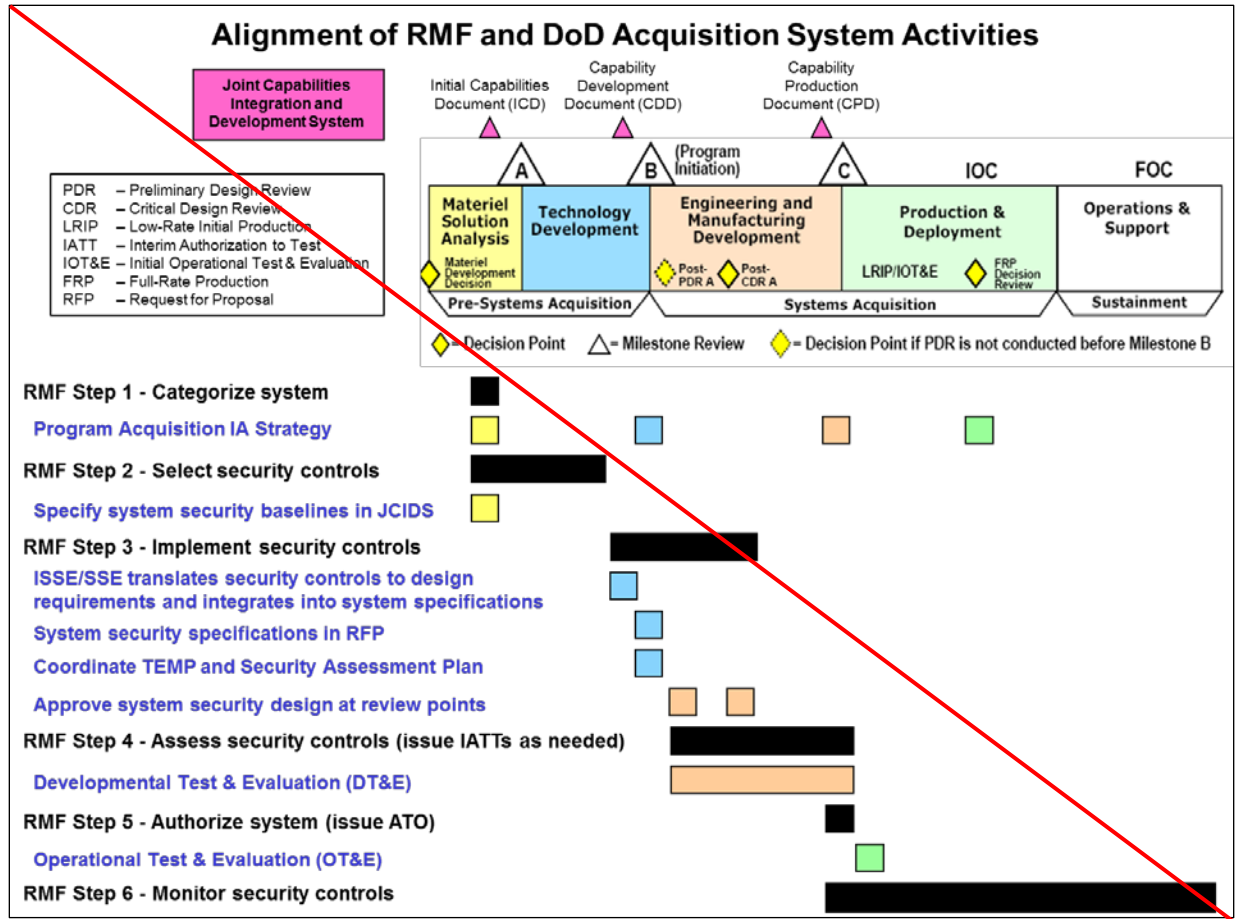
Alignment of RMF and DoD Acquisition System Activities

Joint Capabilities Integration and Development System

Initial Capabilities Document (ICD)

Capability Development Document (CDD)

Capability Production Document (CPD)

A

B (Program Initiation)

C

IOC

FOC

| PDR | – Preliminary Design Review |
|---|---|
| CDR | – Critical Design Review |
| LRIP | – Low-Rate Initial Production |
| IATT | – Interim Authorization to Test |
| IOT&E | – Initial Operational Test & Evaluation |
| FRP | – Full-Rate Production |
| RFP | – Request for Proposal |

Materiel Solution Analysis

Materiel Development Decision

Technology Development

Engineering and Manufacturing Development

Post-PDR A

Post-CDR A

Production & Deployment

LRIP/IOT&E

FRP Decision Review

Operations & Support

Pre-Systems Acquisition

Systems Acquisition

Sustainment

= Decision Point

= Milestone Review

= Decision Point if PDR is not conducted before Milestone B

RMF Step 1 - Categorize system

Program Acquisition IA Strategy

RMF Step 2 - Select security controls

Specify system security baselines in JCIDS

RMF Step 3 - Implement security controls

ISSE/SSE translates security controls to design requirements and integrates into system specifications

System security specifications in RFP

Coordinate TEMP and Security Assessment Plan

Approve system security design at review points

RMF Step 4 - Assess security controls (issue IATTs as needed)

Developmental Test & Evaluation (DT&E)

RMF Step 5 - Authorize system (issue ATO)

Operational Test & Evaluation (OT&E)

RMF Step 6 - Monitor security controls